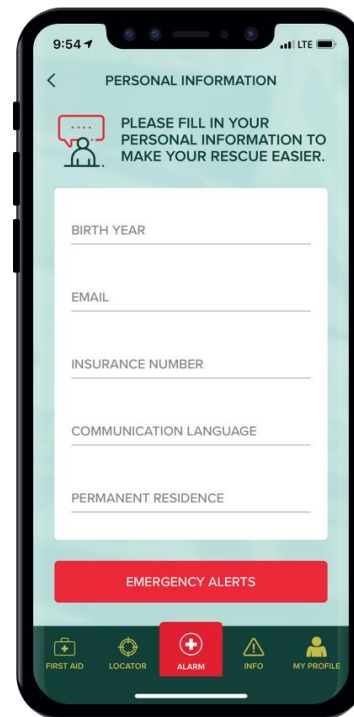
9:54
LTE

<
PERSONAL INFORMATION

PLEASE FILL IN YOUR PERSONAL INFORMATION TO MAKE YOUR RESCUE EASIER.

BIRTH YEAR

EMAIL

INSURANCE NUMBER

COMMUNICATION LANGUAGE

PERMANENT RESIDENCE

EMERGENCY ALERTS

FIRST AID
LOCATOR
ALARM
INFO
MY PROFILE